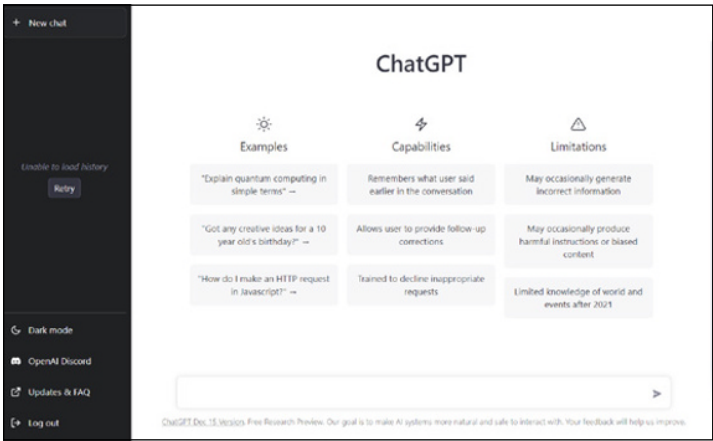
+ New chat

Unable to load history

Retry

Dark mode

OpenAI Discord

Updates & FAQ

Log out

ChatGPT

Examples

"Explain quantum computing in simple terms" →

"Got any creative ideas for a 10 year old's birthday?" →

"How do I make an HTTP request in Javascript?" →

Capabilities

Remembers what user said earlier in the conversation

Allows user to provide follow-up corrections

Trained to decline inappropriate requests

Limitations

May occasionally generate incorrect information

May occasionally produce harmful instructions or biased content

Limited knowledge of world and events after 2021

ChatGPT Dec 15 Version. Free Research Preview. Our goal is to make AI systems more natural and safe to interact with. Your feedback will help us improve.